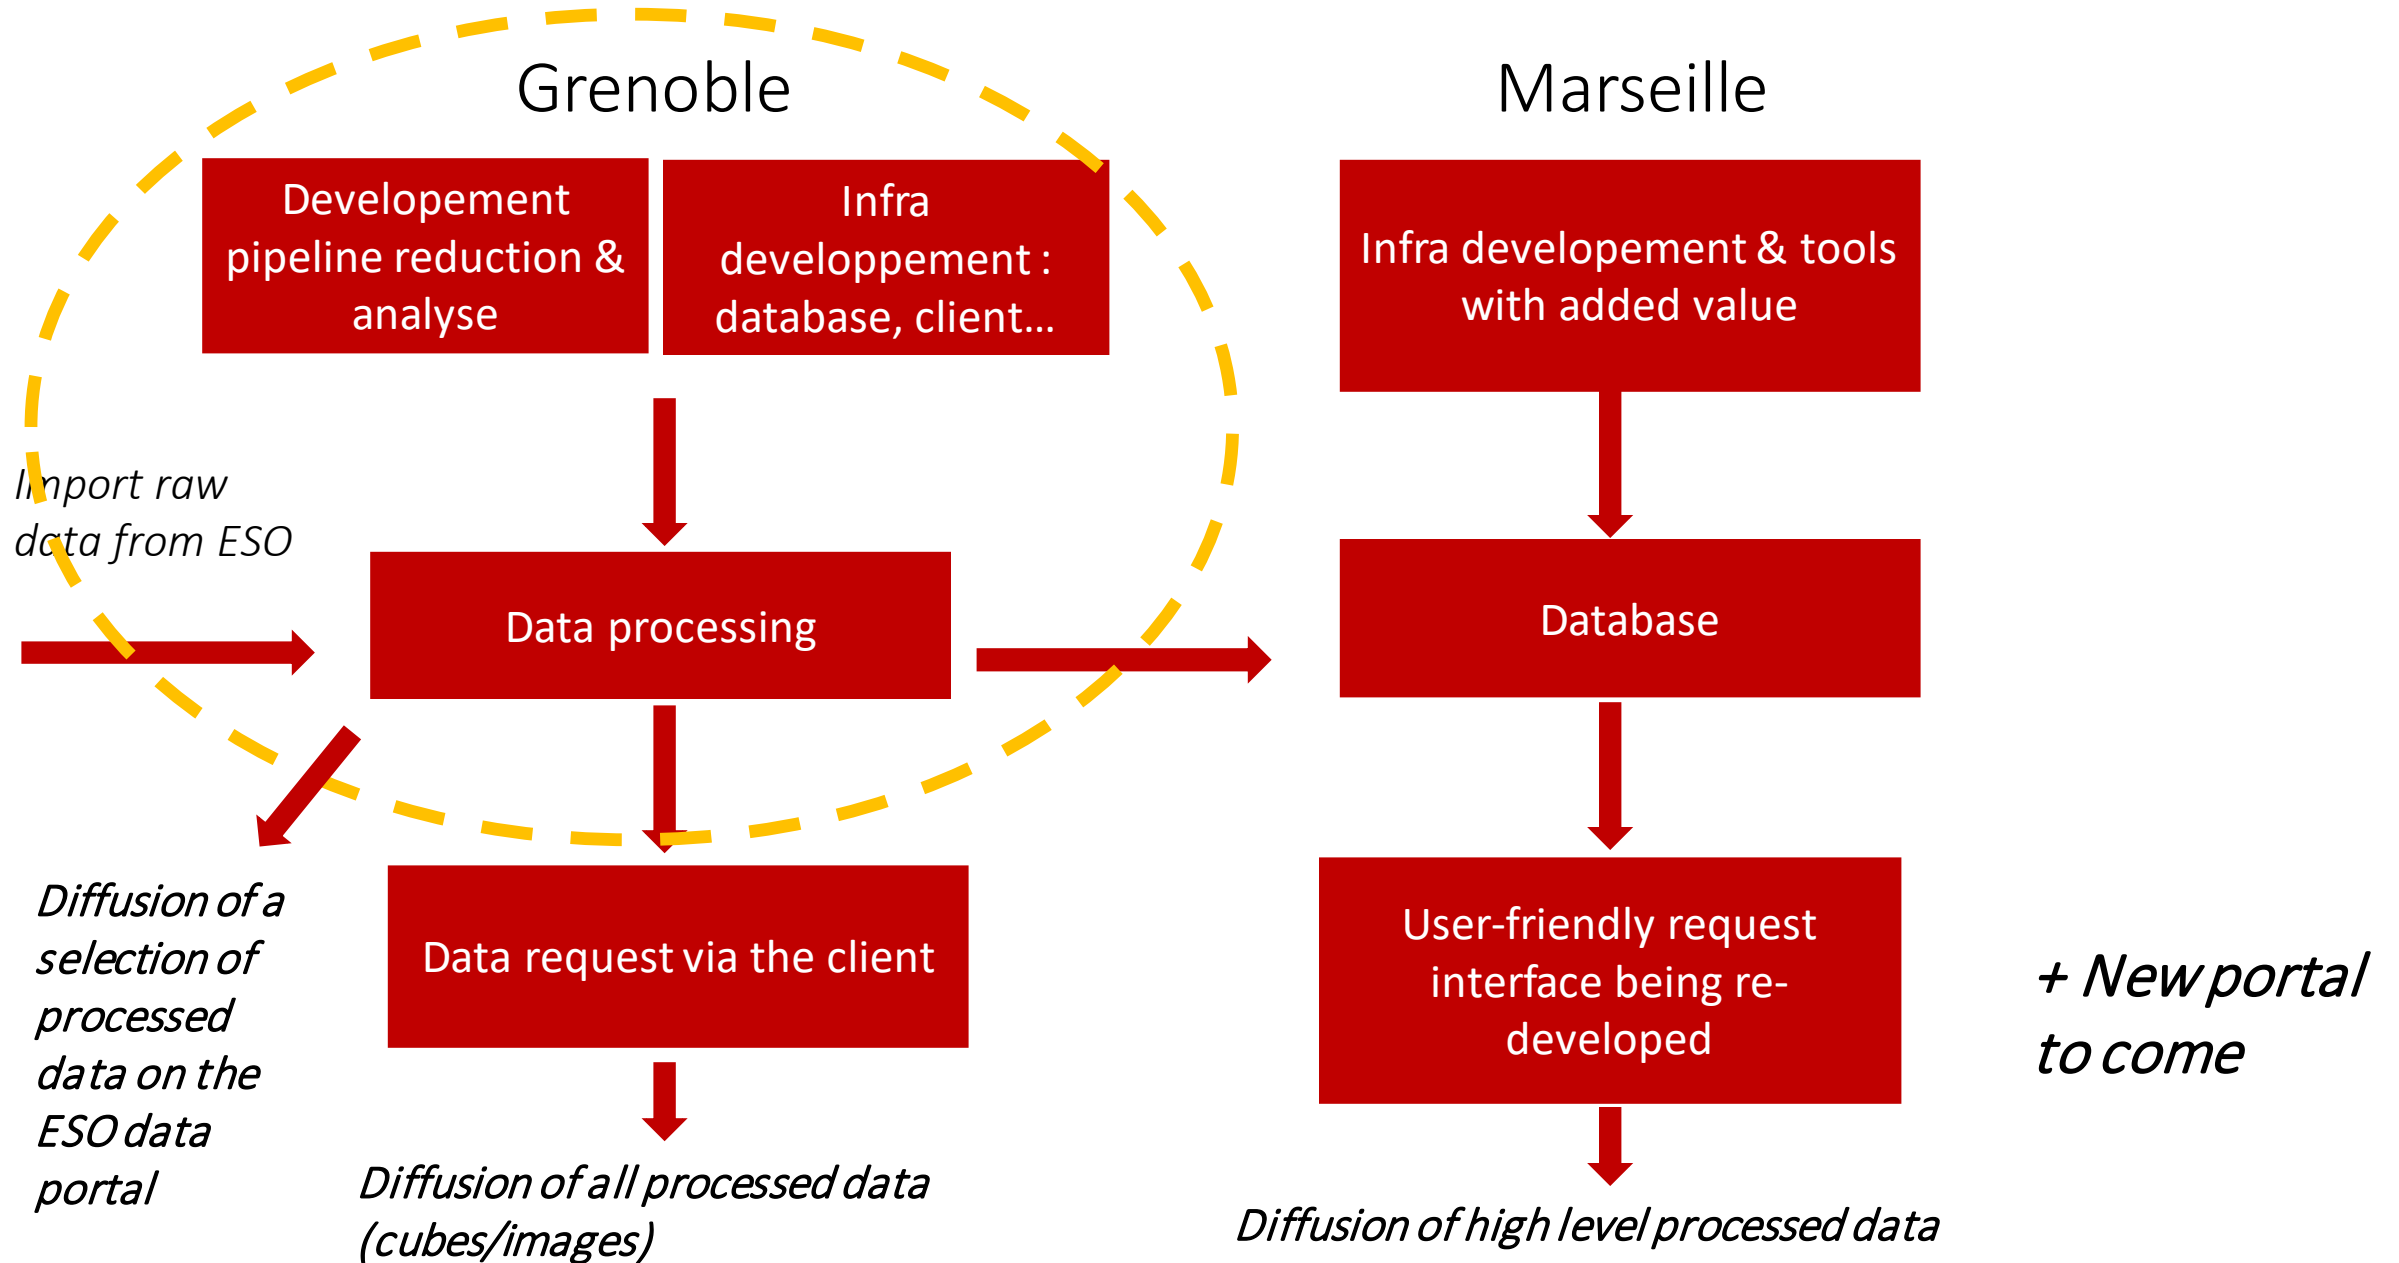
Grenoble

Marseille

Developement pipeline reduction & analyse

Infra developpement : database, client…

Infra developement & tools with added value

Import raw data from ESO

Data processing

Database

Diffusion of a selection of processed data on the ESO data portal

Data request via the client

User-friendly request interface being re-developed

+ New portal to come

Diffusion of all processed data (cubes/images)

Diffusion of high level processed data